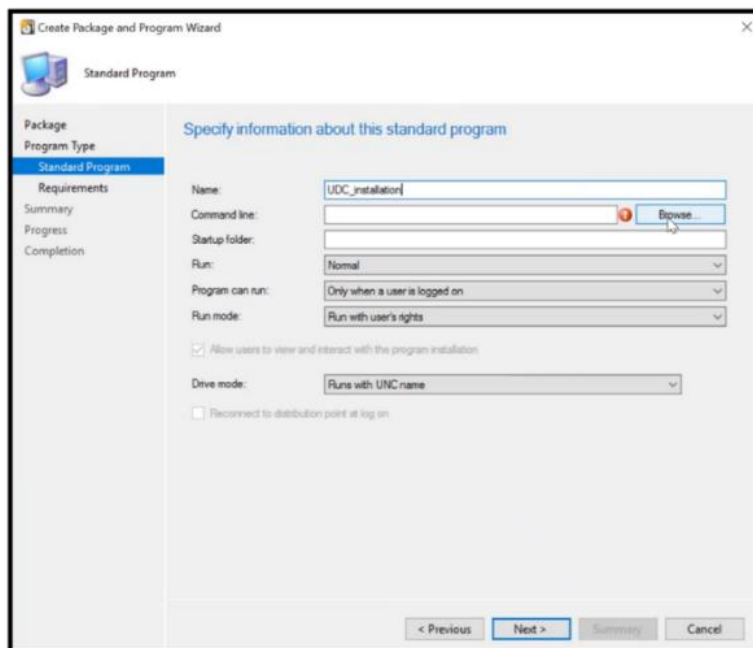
Create Package and Program Wizard

Standard Program

Package
Program Type
Standard Program
Requirements
Summary
Progress
Completion

Specify information about this standard program

Name: UDC_installation
Command line: Browse...
Startup folder:
Run: Normal
Program can run: Only when a user is logged on
Run mode: Run with user's rights

Allow users to view and interact with the program installation

Drive mode: Runs with UNC name

Reconnect to distribution point at log on

< Previous Next > Summary Cancel